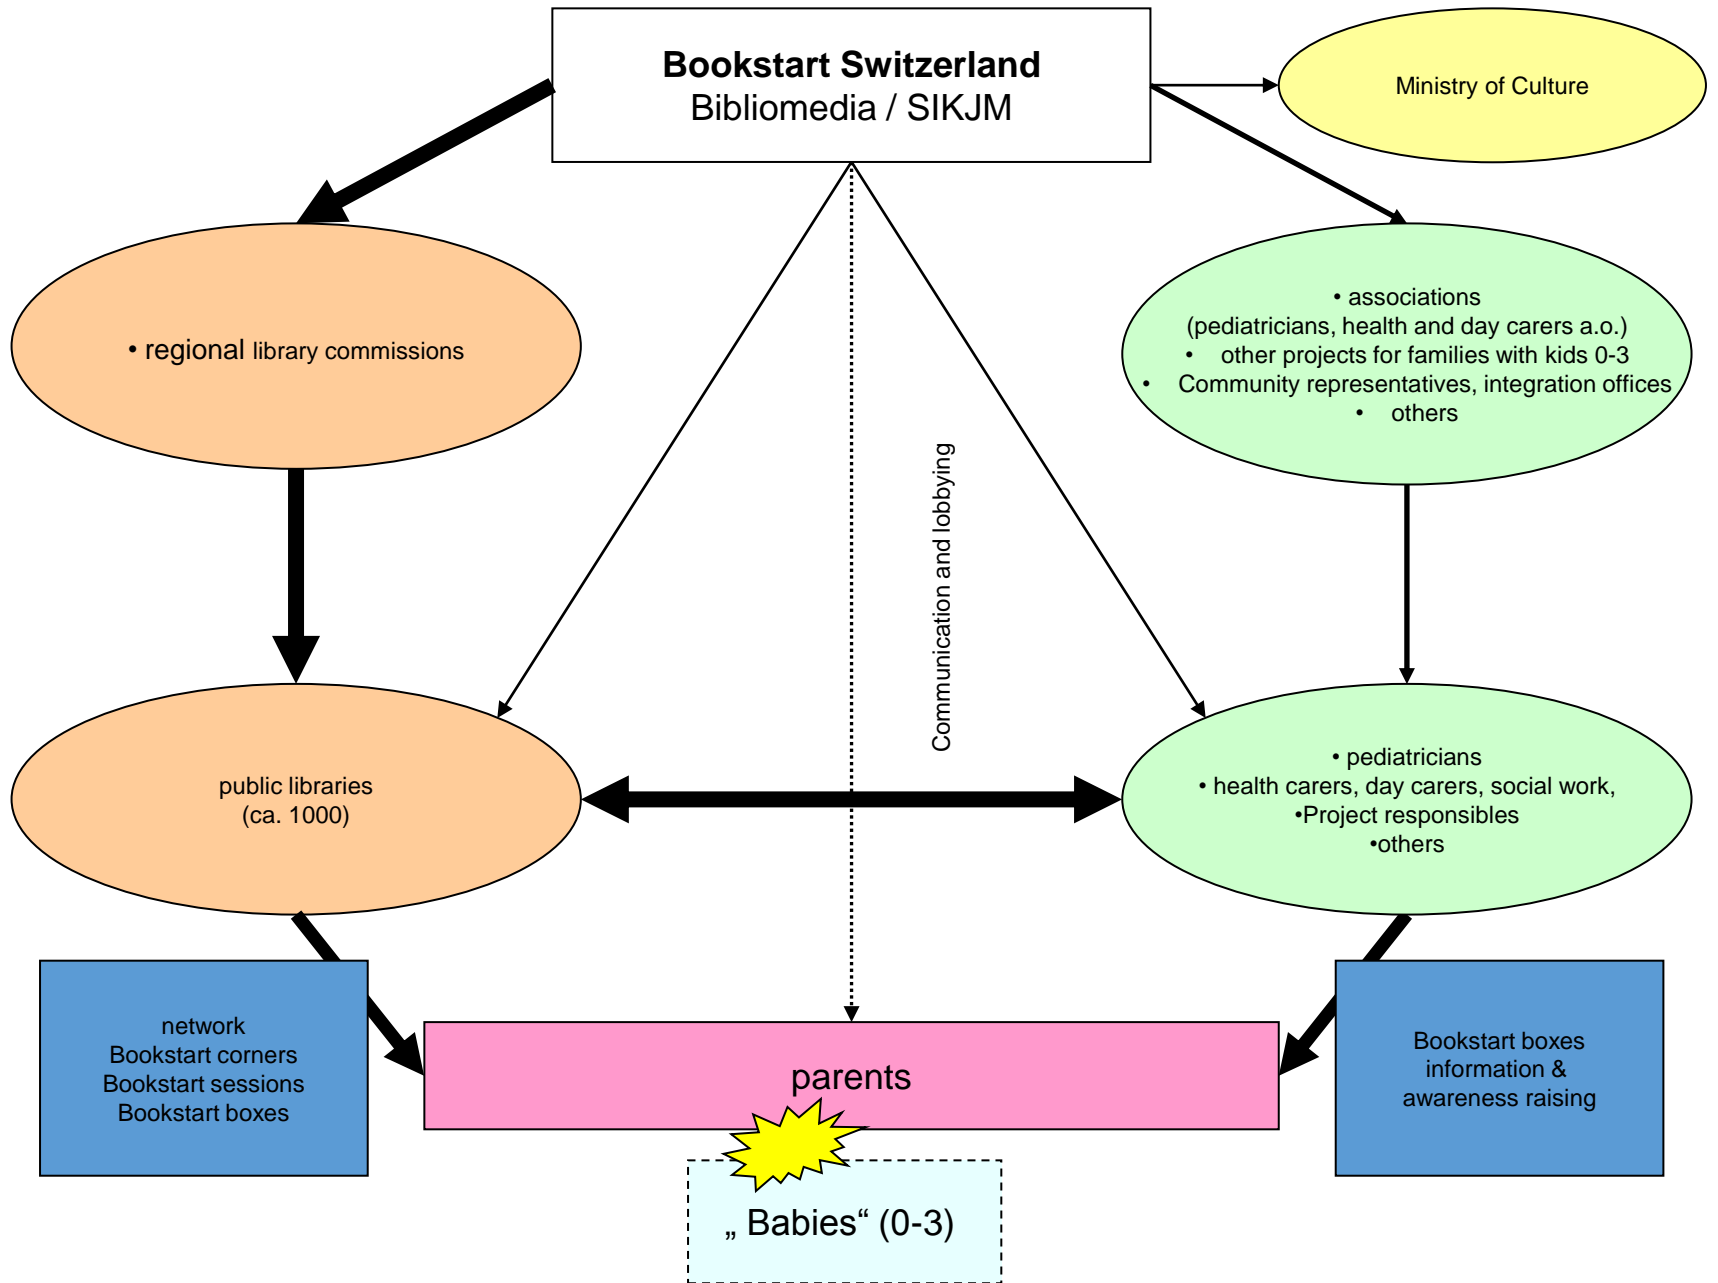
**Bookstart Switzerland**
Bibliomedia / SIKJM

Ministry of Culture

• regional library commissions

• associations
(pediatricians, health and day carers a.o.)
• other projects for families with kids 0-3
• Community representatives, integration offices
• others

Communication and lobbying

public libraries
(ca. 1000)

• pediatricians
• health carers, day carers, social work,
•Project responsibles
•others

network
Bookstart corners
Bookstart sessions
Bookstart boxes

parents

Bookstart boxes
information &
awareness raising

„ Babies“ (0-3)